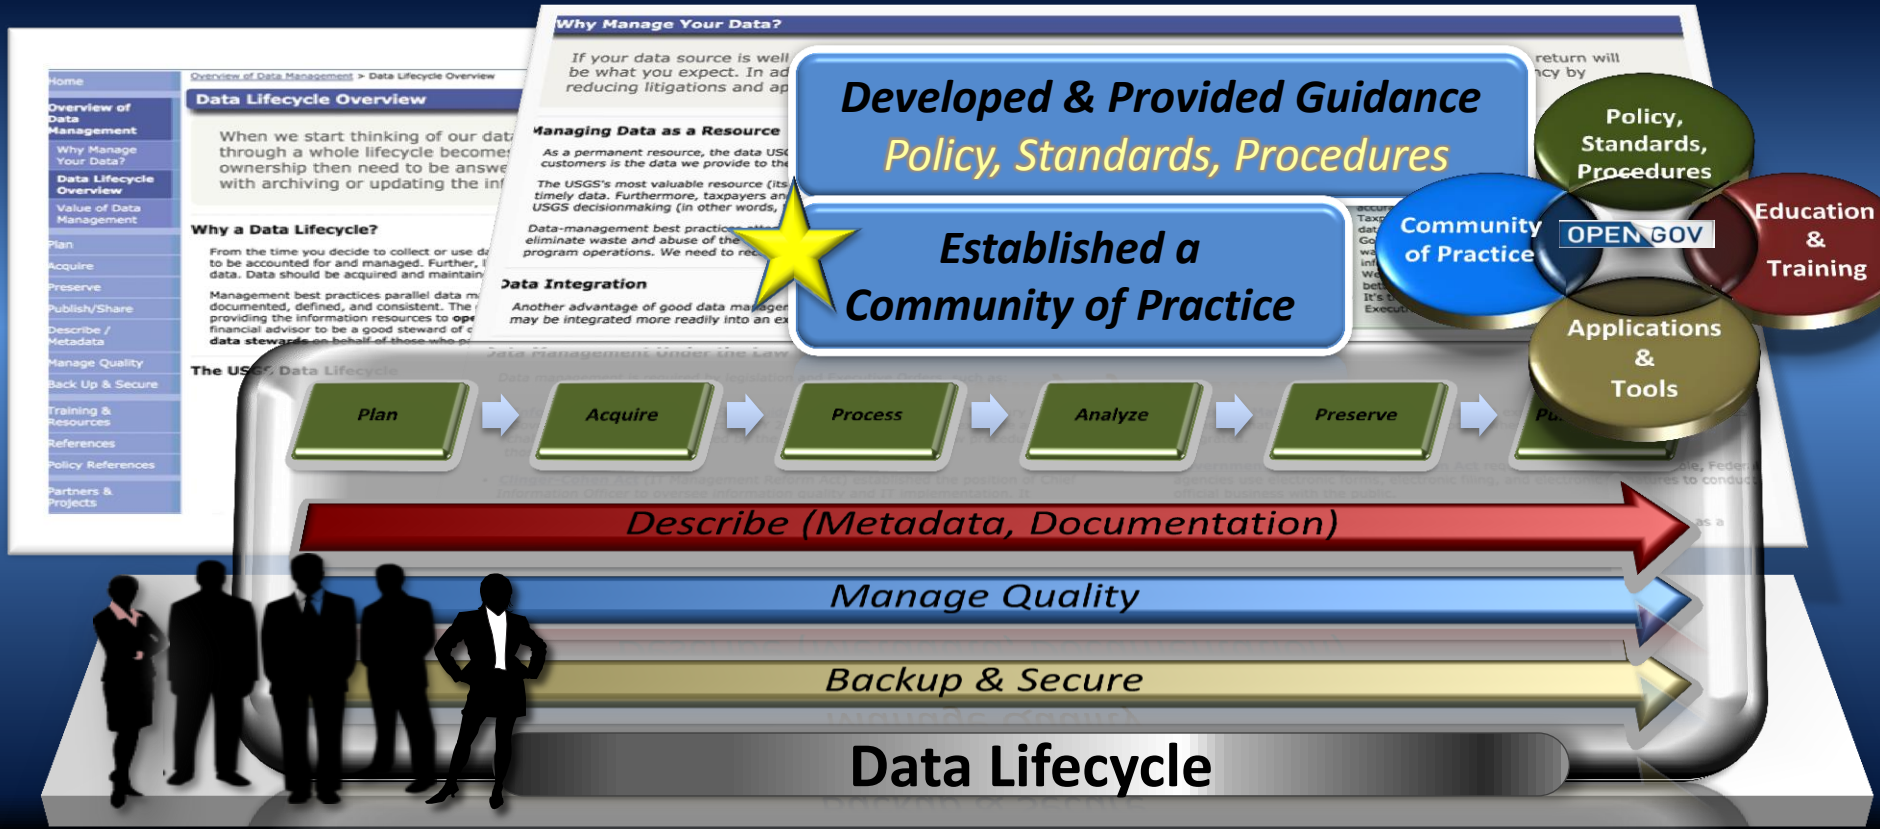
Home

Overview of Data Management

Why Manage Your Data?

Data Lifecycle Overview

Value of Data Management

Plan

Acquire

Preserve

Publish/Share

Describe / Metadata

Manage Quality

Back Up & Secure

Training & Resources

References

Policy References

Partners & Projects

Overview of Data Management > Data Lifecycle Overview

Data Lifecycle Overview

When we start thinking of our dat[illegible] through a whole lifecycle become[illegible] ownership then need to be answe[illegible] with archiving or updating the in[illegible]

Why a Data Lifecycle?

From the time you decide to collect or use da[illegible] to be accounted for and managed. Further, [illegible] data. Data should be acquired and maintain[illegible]

Management best practices parallel data m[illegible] documented, defined, and consistent. The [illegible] providing the information resources to ope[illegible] financial advisor to be a good steward of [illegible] data stewards on behalf of those who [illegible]

The USGS Data Lifecycle

Why Manage Your Data?

If your data source is well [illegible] be what you expect. In ad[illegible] reducing litigations and ap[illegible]

Managing Data as a Resource

As a permanent resource, the data USG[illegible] customers is the data we provide to th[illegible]

The USGS's most valuable resource (its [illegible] timely data. Furthermore, taxpayers an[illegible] USGS decisionmaking (in other words, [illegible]

Data-management best practice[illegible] eliminate waste and abuse of the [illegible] program operations. We need to re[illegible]

Data Integration

Another advantage of good data managem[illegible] may be integrated more readily into an ex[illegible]

Data Management Under the Law

return will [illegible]cy by

Developed & Provided Guidance

Policy, Standards, Procedures

Established a Community of Practice

Policy, Standards, Procedures

Community of Practice

OPEN GOV

Education & Training

Applications & Tools

Plan

Acquire

Process

Analyze

Preserve

Pu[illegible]

Describe (Metadata, Documentation)

Manage Quality

Backup & Secure

Data Lifecycle